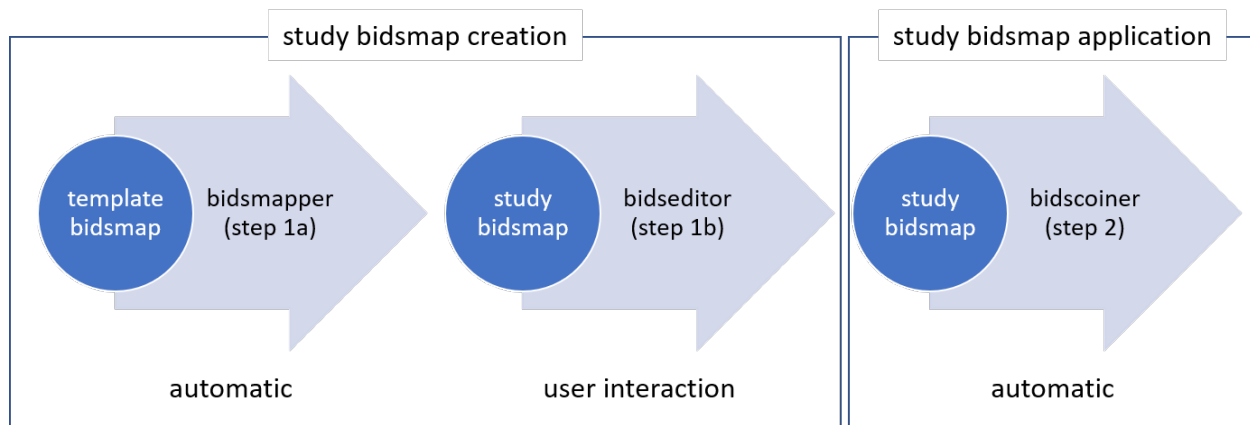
study bidsmap creation

template bidsmap

bidsmapper (step 1a)

automatic

study bidsmap

bidseditor (step 1b)

user interaction

study bidsmap application

study bidsmap

bidscoiner (step 2)

automatic